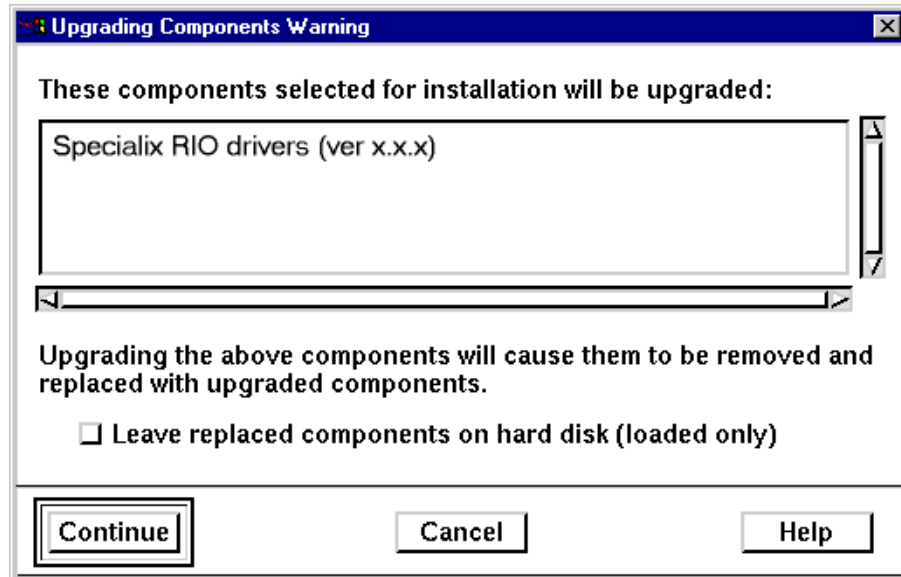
Upgrading Components Warning

These components selected for installation will be upgraded:

Specialix RIO drivers (ver x.x.x)

Upgrading the above components will cause them to be removed and replaced with upgraded components.

Leave replaced components on hard disk (loaded only)

Continue

Cancel

Help